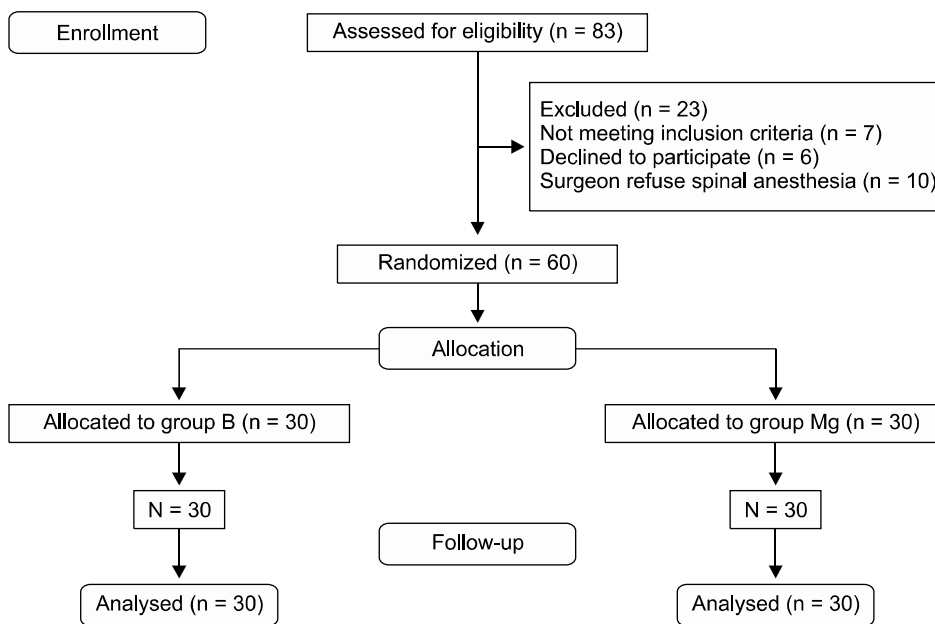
Enrollment

Assessed for eligibility (n = 83)

Excluded (n = 23)
Not meeting inclusion criteria (n = 7)
Declined to participate (n = 6)
Surgeon refuse spinal anesthesia (n = 10)

Randomized (n = 60)

Allocation

Allocated to group B (n = 30)

Allocated to group Mg (n = 30)

N = 30

Follow-up

N = 30

Analysed (n = 30)

Analysed (n = 30)